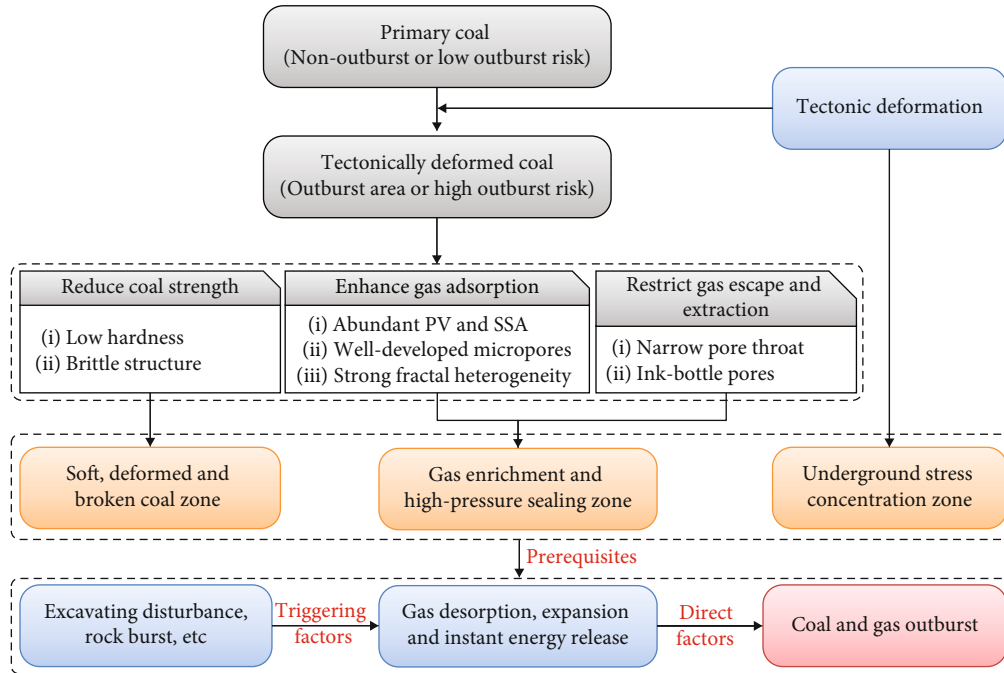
Primary coal
(Non-outburst or low outburst risk)

Tectonic deformation

Tectonically deformed coal
(Outburst area or high outburst risk)

Reduce coal strength
(i) Low hardness
(ii) Brittle structure

Enhance gas adsorption
(i) Abundant PV and SSA
(ii) Well-developed micropores
(iii) Strong fractal heterogeneity

Restrict gas escape and extraction
(i) Narrow pore throat
(ii) Ink-bottle pores

Soft, deformed and broken coal zone

Gas enrichment and high-pressure sealing zone

Underground stress concentration zone

Prerequisites

Excavating disturbance, rock burst, etc

Triggering factors

Gas desorption, expansion and instant energy release

Direct factors

Coal and gas outburst